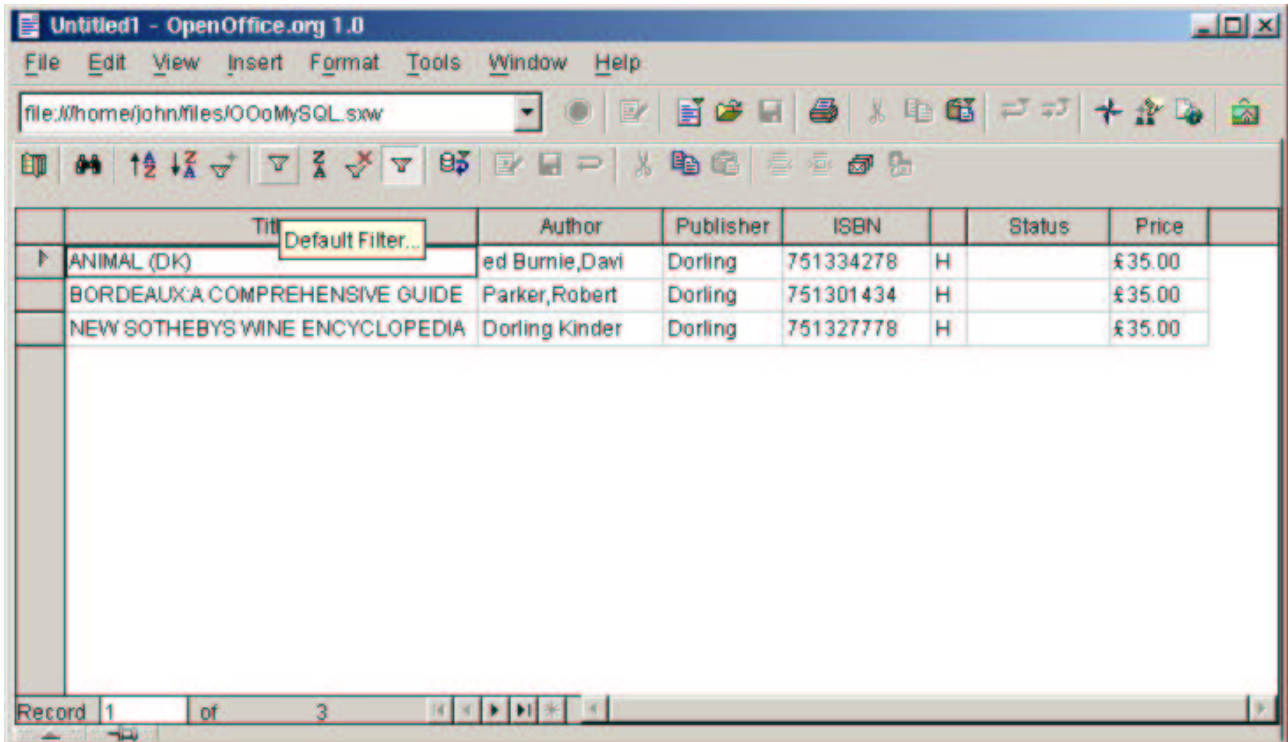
Untitled1 - OpenOffice.org 1.0

File Edit View Insert Format Tools Window Help

file:///home/john/files/OOoMySQL.sxw

Default Filter...

| Titl | Author | Publisher | ISBN | | Status | Price |
|---|---|---|---|---|---|---|
| ANIMAL (DK) | ed Burnie,Davi | Dorling | 751334278 | H | | £35.00 |
| BORDEAUX:A COMPREHENSIVE GUIDE | Parker,Robert | Dorling | 751301434 | H | | £35.00 |
| NEW SOTHEBYS WINE ENCYCLOPEDIA | Dorling Kinder | Dorling | 751327778 | H | | £35.00 |

Record 1 of 3